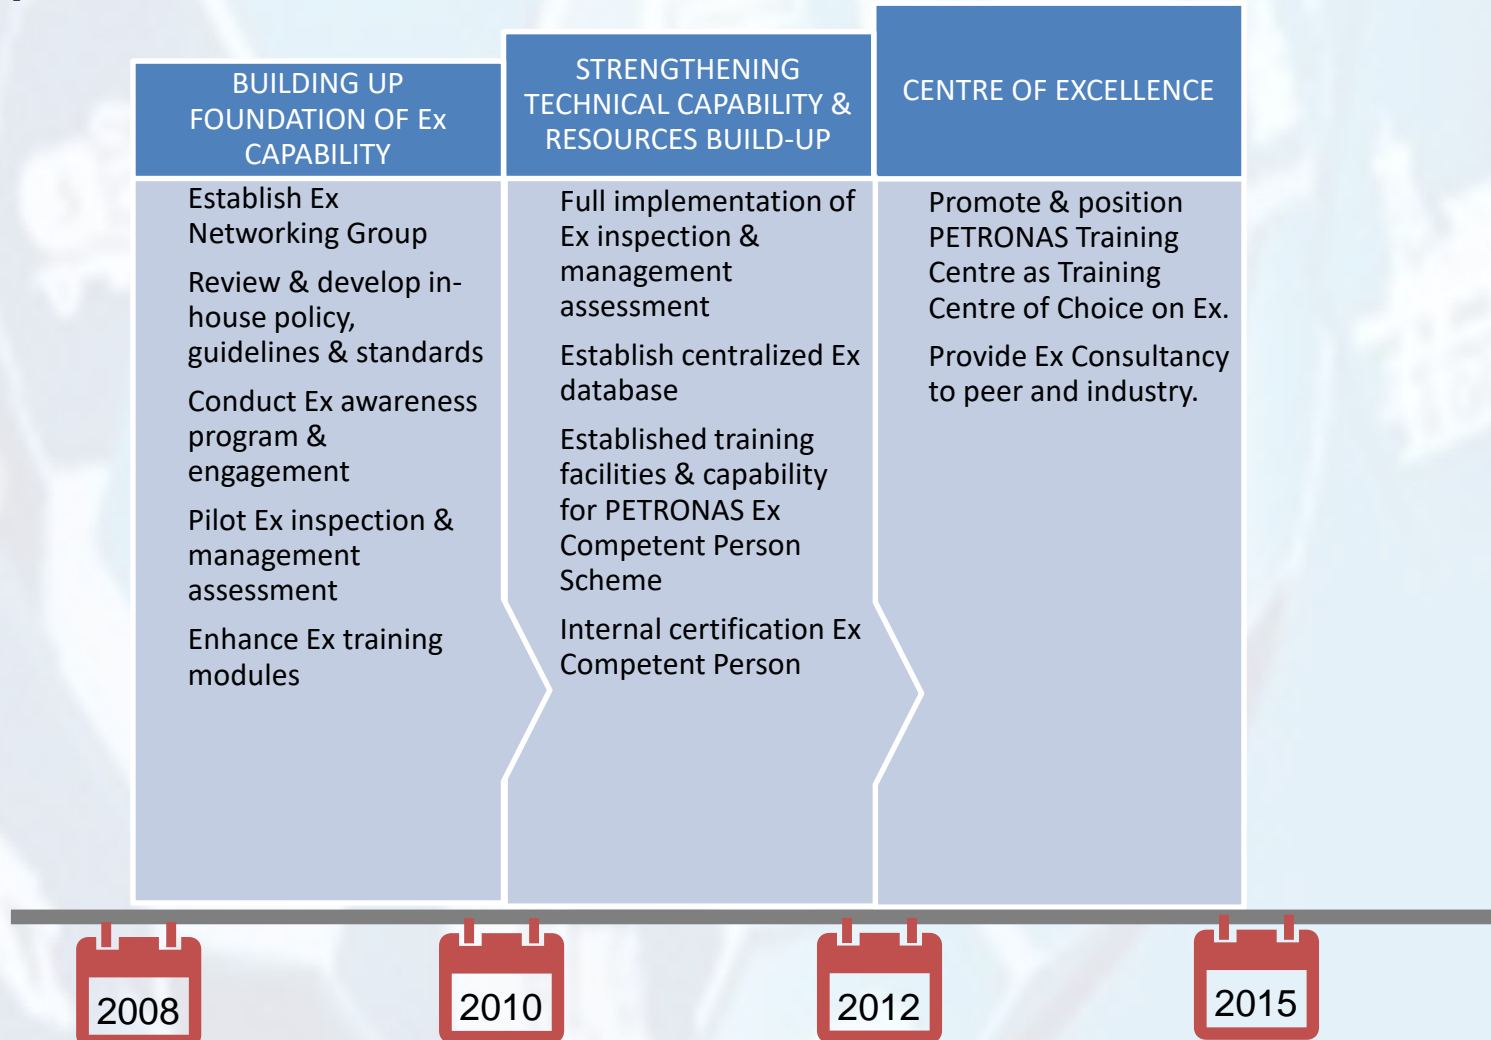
BUILDING UP FOUNDATION OF Ex CAPABILITY

Establish Ex Networking Group

Review & develop in-house policy, guidelines & standards

Conduct Ex awareness program & engagement

Pilot Ex inspection & management assessment

Enhance Ex training modules

STRENGTHENING TECHNICAL CAPABILITY & RESOURCES BUILD-UP

Full implementation of Ex inspection & management assessment

Establish centralized Ex database

Established training facilities & capability for PETRONAS Ex Competent Person Scheme

Internal certification Ex Competent Person

CENTRE OF EXCELLENCE

Promote & position PETRONAS Training Centre as Training Centre of Choice on Ex.

Provide Ex Consultancy to peer and industry.

2008

2010

2012

2015